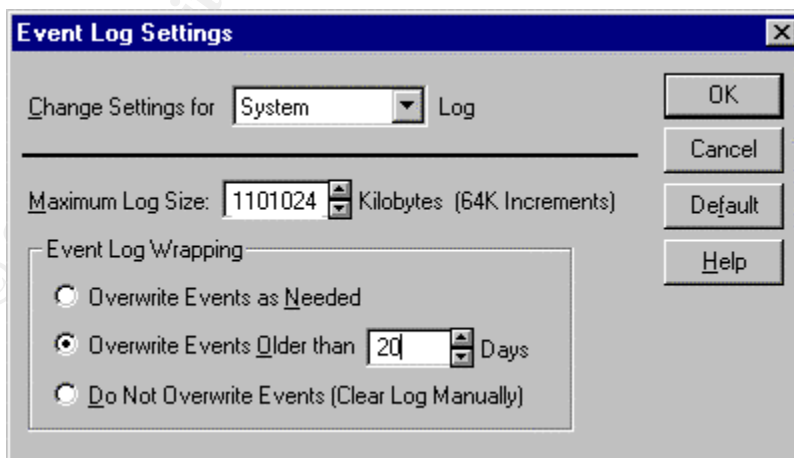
Event Log Settings

Change Settings for System Log

OK

Cancel

Default

Help

Maximum Log Size: 1101024 Kilobytes (64K Increments)

Event Log Wrapping

Overwrite Events as Needed

Overwrite Events Older than 20 Days

Do Not Overwrite Events (Clear Log Manually)